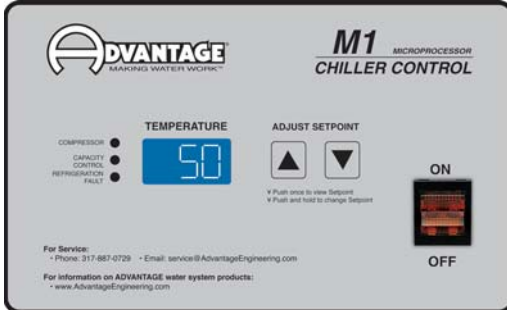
ADVANTAGE
MAKING WATER WORK™

M1 MICROPROCESSOR
CHILLER CONTROL

COMPRESSOR
CAPACITY CONTROL
REFRIGERATION FAULT

TEMPERATURE
50

ADJUST SETPOINT
▲ ▼
∨ Push once to view Setpoint
∨ Push and hold to change Setpoint

ON
OFF

For Service:
• Phone: 317-887-0729 • Email: service@AdvantageEngineering.com

For information on ADVANTAGE water system products:
• www.AdvantageEngineering.com